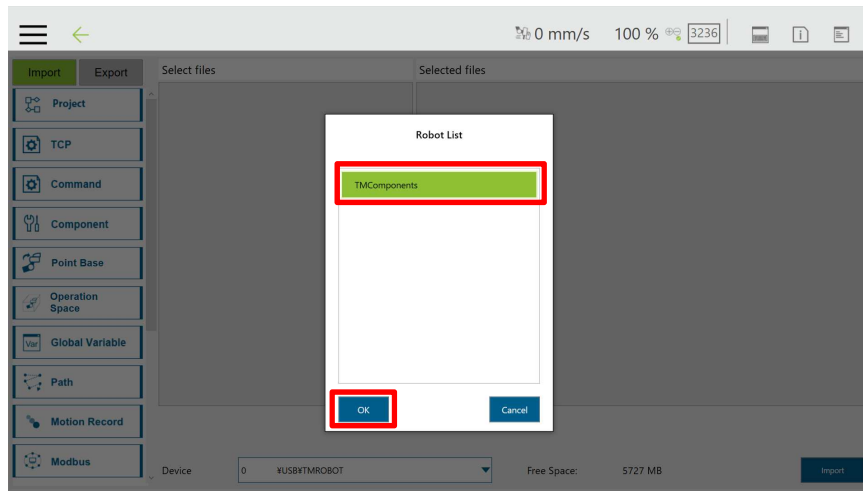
0 mm/s 100 % 3236

Import Export

Project

TCP

Command

Component

Point Base

Operation Space

Var Global Variable

Path

Motion Record

Modbus

Select files

Selected files

Robot List

TMComponents

OK

Cancel

Device 0 ¥USB¥TMROBOT

Free Space: 5727 MB

Import